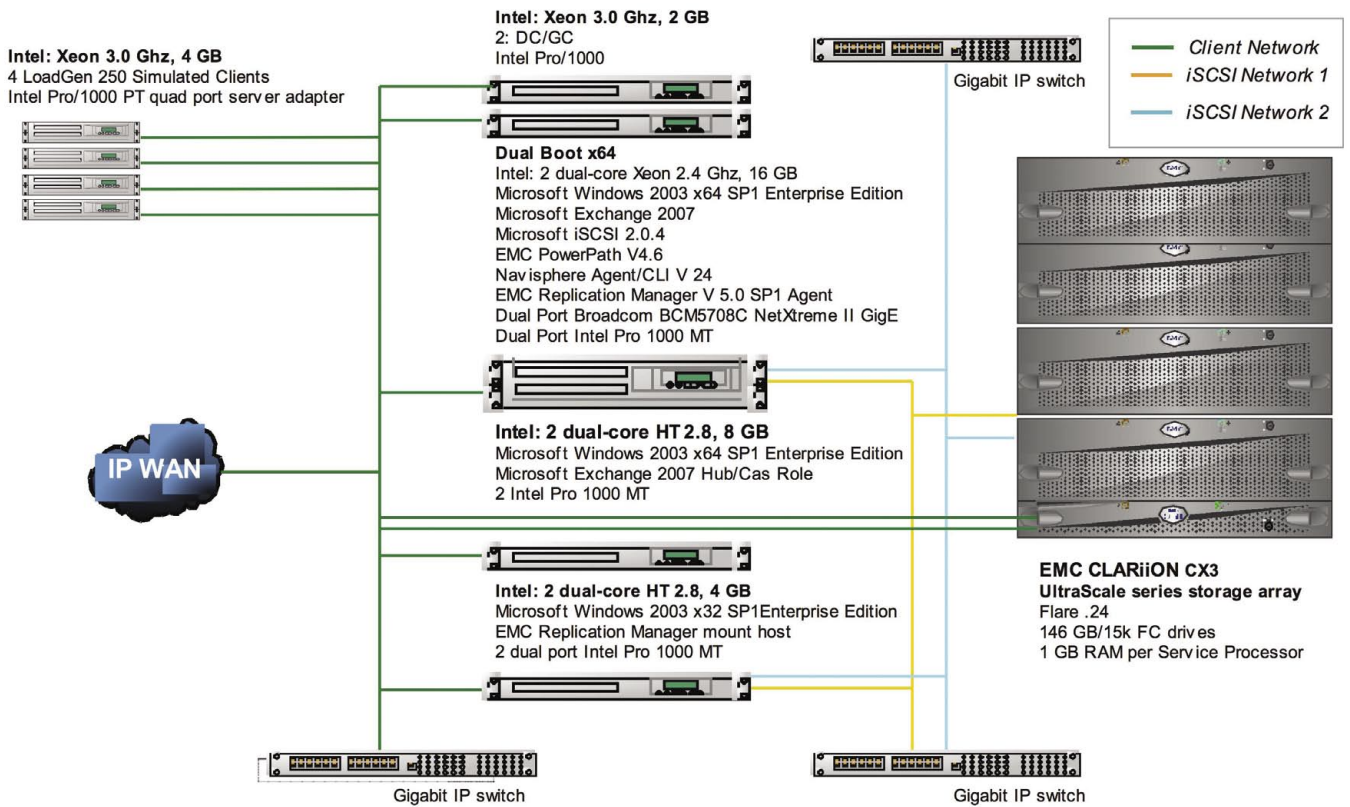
Intel: Xeon 3.0 Ghz, 4 GB
4 LoadGen 250 Simulated Clients
Intel Pro/1000 PT quad port server adapter

Intel: Xeon 3.0 Ghz, 2 GB
2: DC/GC
Intel Pro/1000

Gigabit IP switch

Client Network
iSCSI Network 1
iSCSI Network 2

Dual Boot x64
Intel: 2 dual-core Xeon 2.4 Ghz, 16 GB
Microsoft Windows 2003 x64 SP1 Enterprise Edition
Microsoft Exchange 2007
Microsoft iSCSI 2.0.4
EMC PowerPath V4.6
Navisphere Agent/CLI V 24
EMC Replication Manager V 5.0 SP1 Agent
Dual Port Broadcom BCM5708C NetXtreme II GigE
Dual Port Intel Pro 1000 MT

IP WAN

Intel: 2 dual-core HT 2.8, 8 GB
Microsoft Windows 2003 x64 SP1 Enterprise Edition
Microsoft Exchange 2007 Hub/Cas Role
2 Intel Pro 1000 MT

Intel: 2 dual-core HT 2.8, 4 GB
Microsoft Windows 2003 x32 SP1Enterprise Edition
EMC Replication Manager mount host
2 dual port Intel Pro 1000 MT

EMC CLARiiON CX3
UltraScale series storage array
Flare .24
146 GB/15k FC drives
1 GB RAM per Service Processor

Gigabit IP switch

Gigabit IP switch